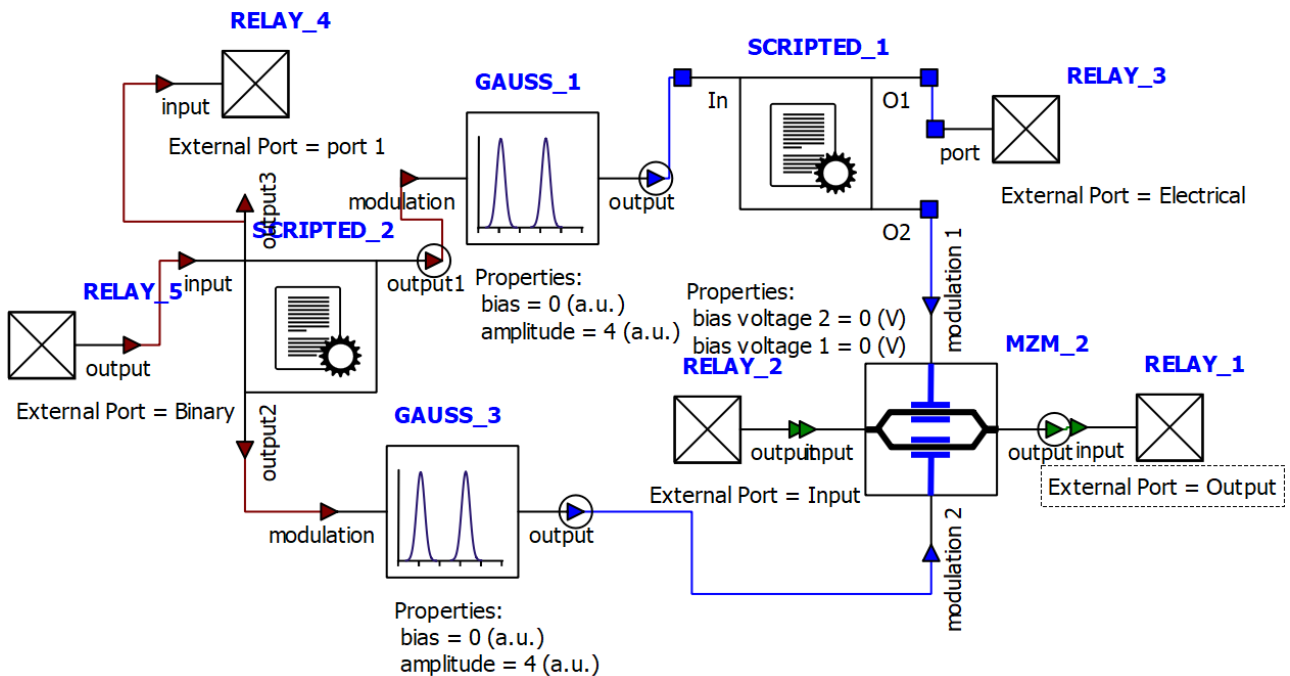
RELAY_4

input

External Port = port 1

GAUSS_1

SCRIPTED_1

In

O1

RELAY_3

port

External Port = Electrical

output

O2

modulation

output3

SCRIPTED_2

input

output1

RELAY_5

output

External Port = Binary

output2

Properties:
bias = 0 (a.u.)
amplitude = 4 (a.u.)

Properties:
bias voltage 2 = 0 (V)
bias voltage 1 = 0 (V)

modulation 1

MZM_2

RELAY_2

RELAY_1

output input

output input

External Port = Output

GAUSS_3

External Port = Input

modulation

output

modulation 2

Properties:
bias = 0 (a.u.)
amplitude = 4 (a.u.)